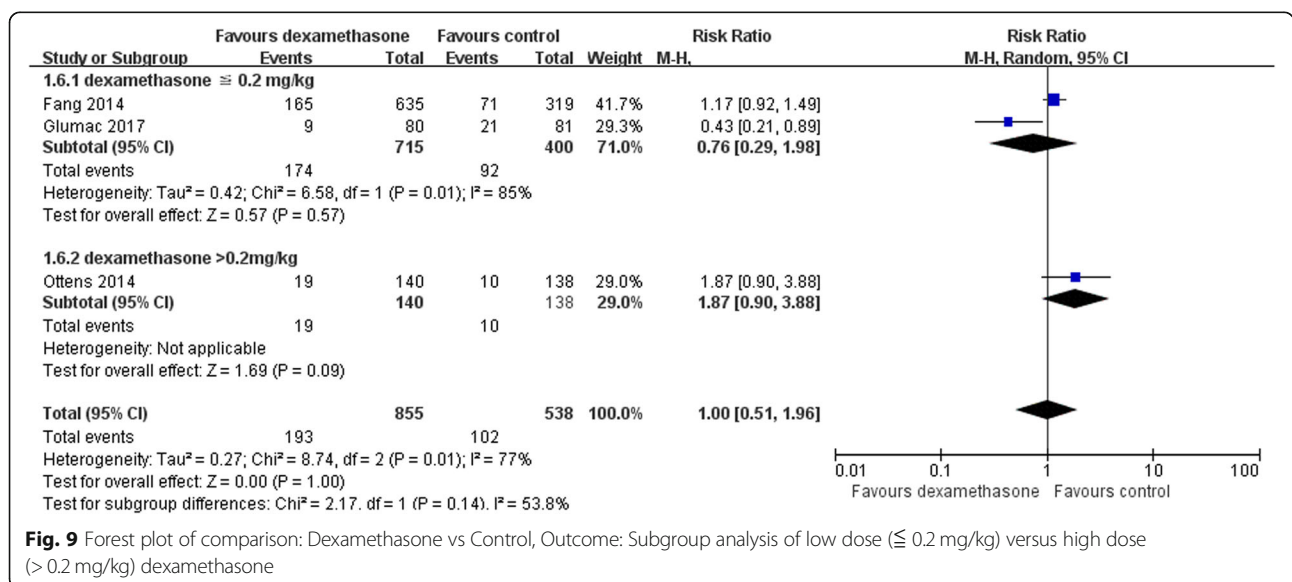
| Study or Subgroup | Favours dexamethasone Events | Total | Favours control Events | Total | Weight | Risk Ratio M-H, |
|---|---|---|---|---|---|---|
| 1.6.1 dexamethasone ≦ 0.2 mg/kg | | | | | | |
| Fang 2014 | 165 | 635 | 71 | 319 | 41.7% | 1.17 [0.92, 1.49] |
| Glumac 2017 | 9 | 80 | 21 | 81 | 29.3% | 0.43 [0.21, 0.89] |
| **Subtotal (95% CI)** | | **715** | | 400 | **71.0%** | **0.76 [0.29, 1.98]** |
| Total events | 174 | | 92 | | | |

Heterogeneity: Tau² = 0.42; Chi² = 6.58, df = 1 (P = 0.01); I² = 85%
Test for overall effect: Z = 0.57 (P = 0.57)

| Study or Subgroup | Events | Total | Events | Total | Weight | Risk Ratio M-H, |
|---|---|---|---|---|---|---|
| 1.6.2 dexamethasone >0.2mg/kg | | | | | | |
| Ottens 2014 | 19 | 140 | 10 | 138 | 29.0% | 1.87 [0.90, 3.88] |
| **Subtotal (95% CI)** | | **140** | | 138 | **29.0%** | **1.87 [0.90, 3.88]** |
| Total events | 19 | | 10 | | | |

Heterogeneity: Not applicable
Test for overall effect: Z = 1.69 (P = 0.09)

| Study or Subgroup | Events | Total | Events | Total | Weight | Risk Ratio M-H, |
|---|---|---|---|---|---|---|
| **Total (95% CI)** | | **855** | | 538 | **100.0%** | **1.00 [0.51, 1.96]** |
| Total events | 193 | | 102 | | | |

Heterogeneity: Tau² = 0.27; Chi² = 8.74, df = 2 (P = 0.01); I² = 77%
Test for overall effect: Z = 0.00 (P = 1.00)
Test for subgroup differences: Chi² = 2.17. df = 1 (P = 0.14). I² = 53.8%

Risk Ratio
M-H, Random, 95% CI

0.01 0.1 1 10 100
Favours dexamethasone Favours control

**Fig. 9** Forest plot of comparison: Dexamethasone vs Control, Outcome: Subgroup analysis of low dose (≦ 0.2 mg/kg) versus high dose (> 0.2 mg/kg) dexamethasone